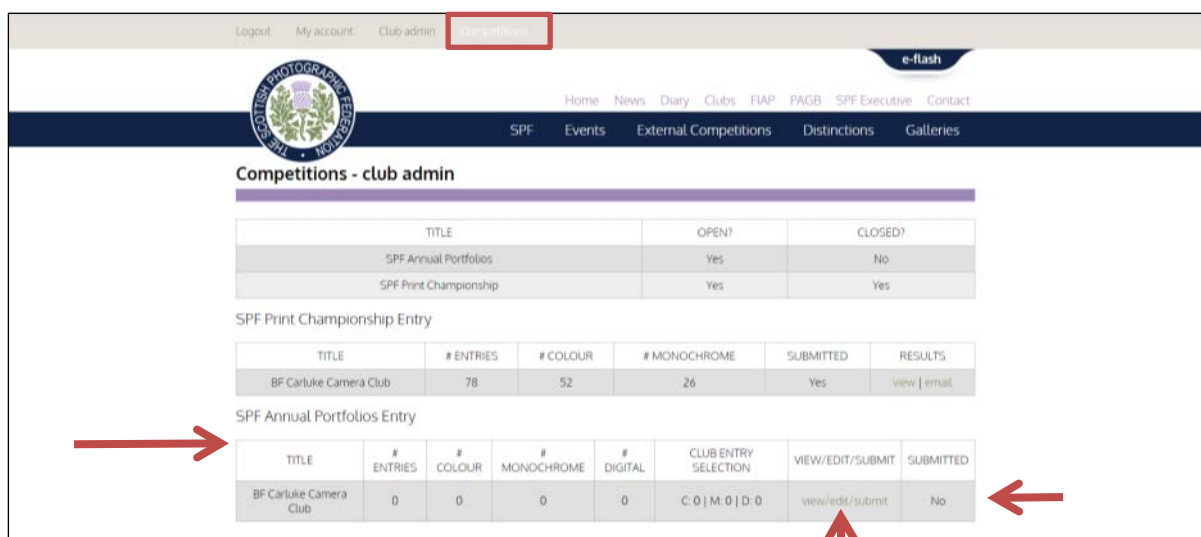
Logout My account Club admin Competitions

e-flash

THE SCOTTISH PHOTOGRAPHIC FEDERATION

Home News Diary Clubs FIAP PAGB SPF Executive Contact

SPF Events External Competitions Distinctions Galleries

Competitions - club admin

| TITLE | OPEN? | CLOSED? |
|---|---|---|
| SPF Annual Portfolios | Yes | No |
| SPF Print Championship | Yes | Yes |

SPF Print Championship Entry

| TITLE | # ENTRIES | # COLOUR | # MONOCHROME | SUBMITTED | RESULTS |
|---|---|---|---|---|---|
| BF Carluke Camera Club | 78 | 52 | 26 | Yes | view \| email |

SPF Annual Portfolios Entry

| TITLE | # ENTRIES | # COLOUR | # MONOCHROME | # DIGITAL | CLUB ENTRY SELECTION | VIEW/EDIT/SUBMIT | SUBMITTED |
|---|---|---|---|---|---|---|---|
| BF Carluke Camera Club | 0 | 0 | 0 | 0 | C: 0 \| M: 0 \| D: 0 | view/edit/submit | No |